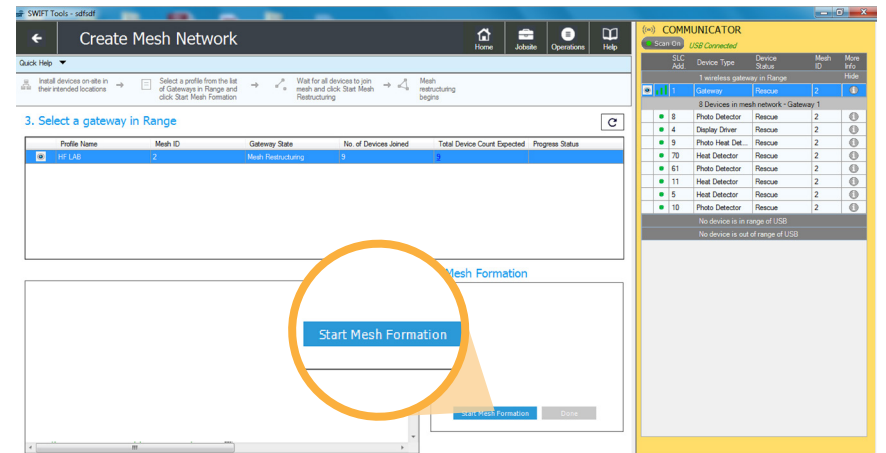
SWIFT Tools - sdfsdf

Create Mesh Network

Home Jobsite Operations Help

Quick Help

Install devices on-site in their intended locations → Select a profile from the list of Gateways in Range and click Start Mesh Formation → Wait for all devices to join mesh and click Start Mesh Restructuring → Mesh restructuring begins

3. Select a gateway in Range

| | Profile Name | Mesh ID | Gateway State | No. of Devices Joined | Total Device Count Expected | Progress Status |
|---|---|---|---|---|---|---|
| | HF LAB | 2 | Mesh Restructuring | 9 | 9 | |

Mesh Formation

Start Mesh Formation

Start Mesh Formation Done

COMMUNICATOR

Scan On USB Connected

| | SLC Add | Device Type | Device Status | Mesh ID | More Info |
|---|---|---|---|---|---|
| 1 wireless gateway in Range | | | | | Hide |
| | 1 | Gateway | Rescue | 2 | |
| 8 Devices in mesh network - Gateway 1 | | | | | |
| | 8 | Photo Detector | Rescue | 2 | |
| | 4 | Display Driver | Rescue | 2 | |
| | 9 | Photo Heat Det... | Rescue | 2 | |
| | 70 | Heat Detector | Rescue | 2 | |
| | 61 | Photo Detector | Rescue | 2 | |
| | 11 | Heat Detector | Rescue | 2 | |
| | 5 | Heat Detector | Rescue | 2 | |
| | 10 | Photo Detector | Rescue | 2 | |

No device is in range of USB

No device is out of range of USB